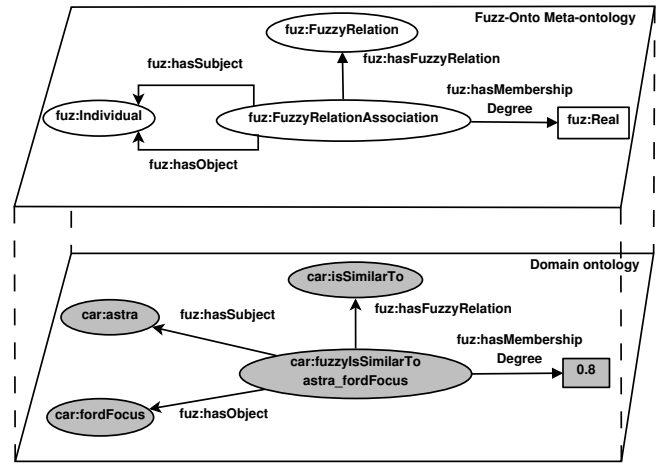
Fuzz-Onto Meta-ontology

fuz:FuzzyRelation

fuz:hasSubject

fuz:hasFuzzyRelation

fuz:hasMembership Degree

fuz:Individual

fuz:FuzzyRelationAssociation

fuz:Real

fuz:hasObject

Domain ontology

car:isSimilarTo

car:astra

fuz:hasSubject

fuz:hasFuzzyRelation

fuz:hasMembership Degree

car:fuzzyIsSimilarTo astra_fordFocus

0.8

car:fordFocus

fuz:hasObject